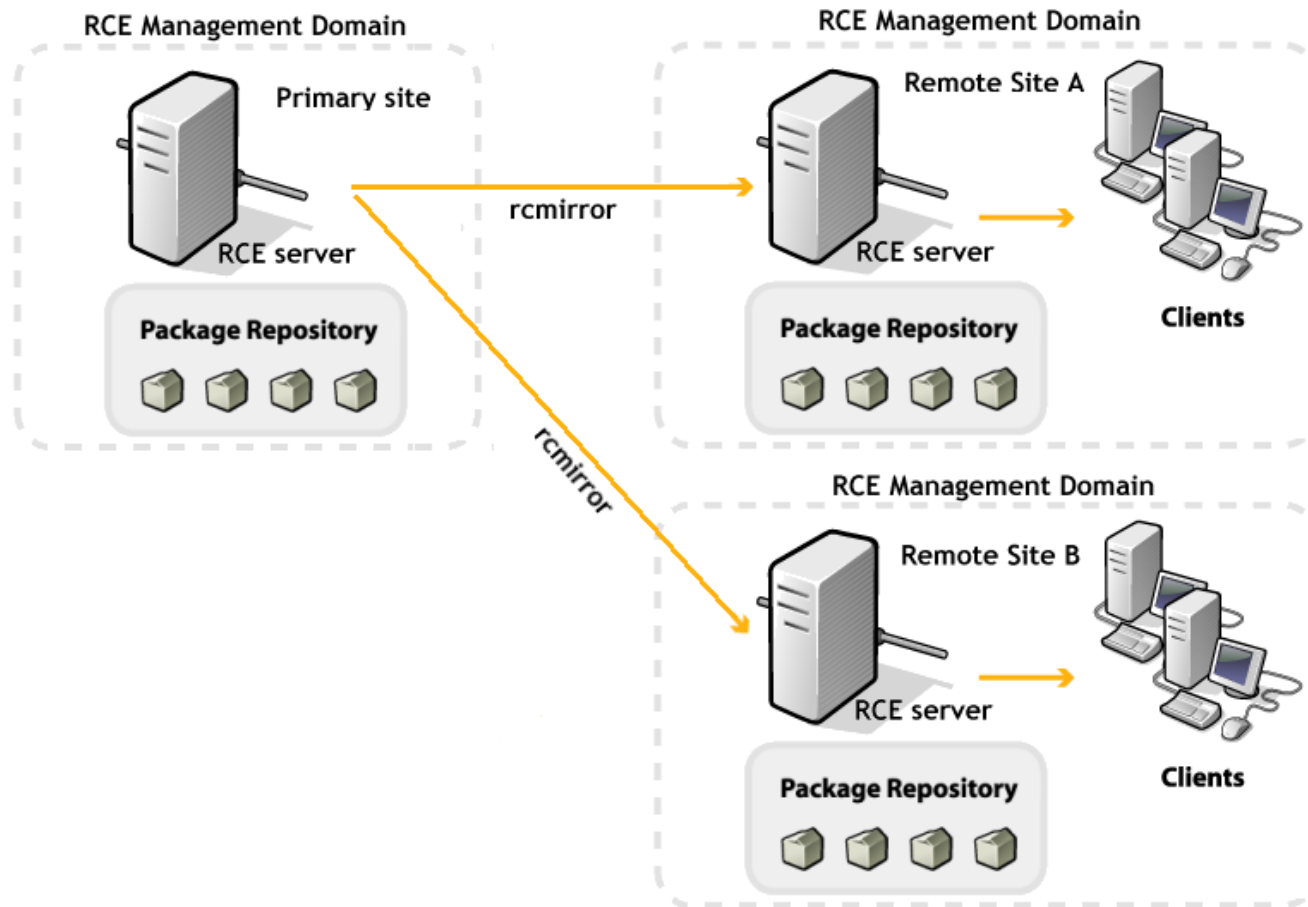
RCE Management Domain

Primary site

RCE server

Package Repository

rcmirror

rcmirror

RCE Management Domain

Remote Site A

RCE server

Package Repository

Clients

RCE Management Domain

Remote Site B

RCE server

Package Repository

Clients